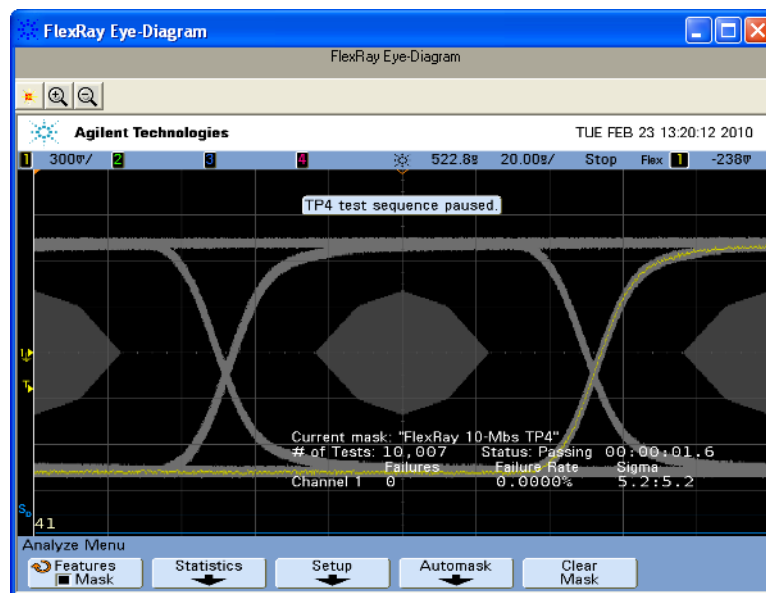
FlexRay Eye-Diagram

FlexRay Eye-Diagram

Agilent Technologies

TUE FEB 23 13:20:12 2010

1 300mV/ 2 3 4 522.8s 20.00s/ Stop Flex 1 -238mV

TP4 test sequence paused.

Current mask: "FlexRay 10-Mbs TP4"
# of Tests: 10,007 Status: Passing 00:00:01.6
Failures Failure Rate Sigma
Channel 1 0 0.0000% 5.2:5.2

41

Analyze Menu

Features
Mask

Statistics

Setup

Automask

Clear
Mask